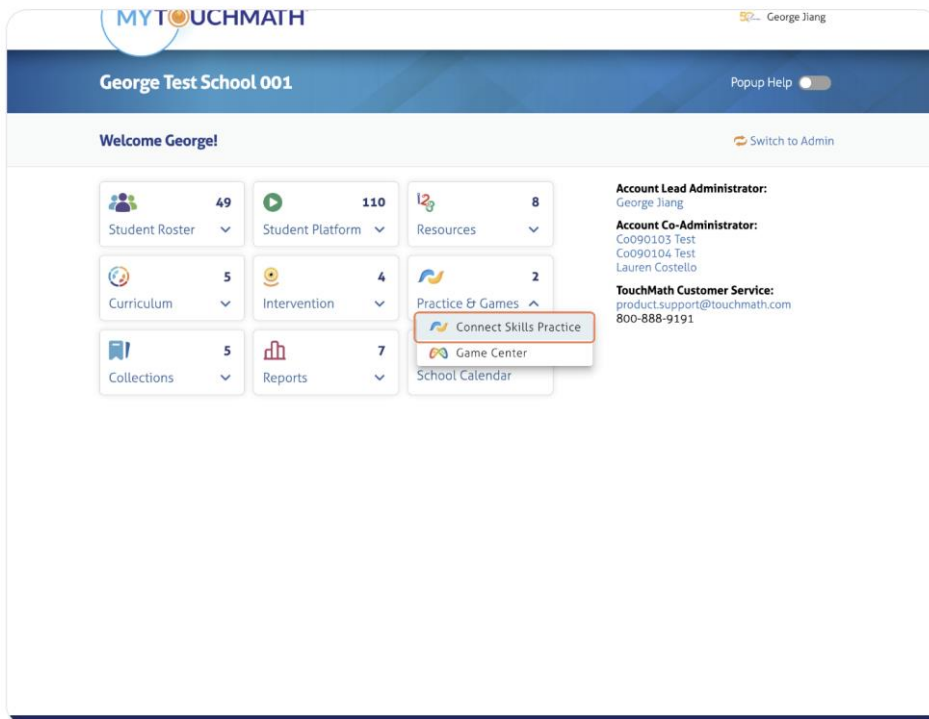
MYTOUCHMATH

George Jiang

George Test School 001

Popup Help

Welcome George!

Switch to Admin

Student Roster 49

Student Platform 110

Resources 8

Curriculum 5

Intervention 4

Practice & Games 2

Connect Skills Practice

Game Center

Collections 5

Reports 7

School Calendar

Account Lead Administrator:
George Jiang

Account Co-Administrator:
Co090103 Test
Co090104 Test
Lauren Costello

TouchMath Customer Service:
product.support@touchmath.com
800-888-9191